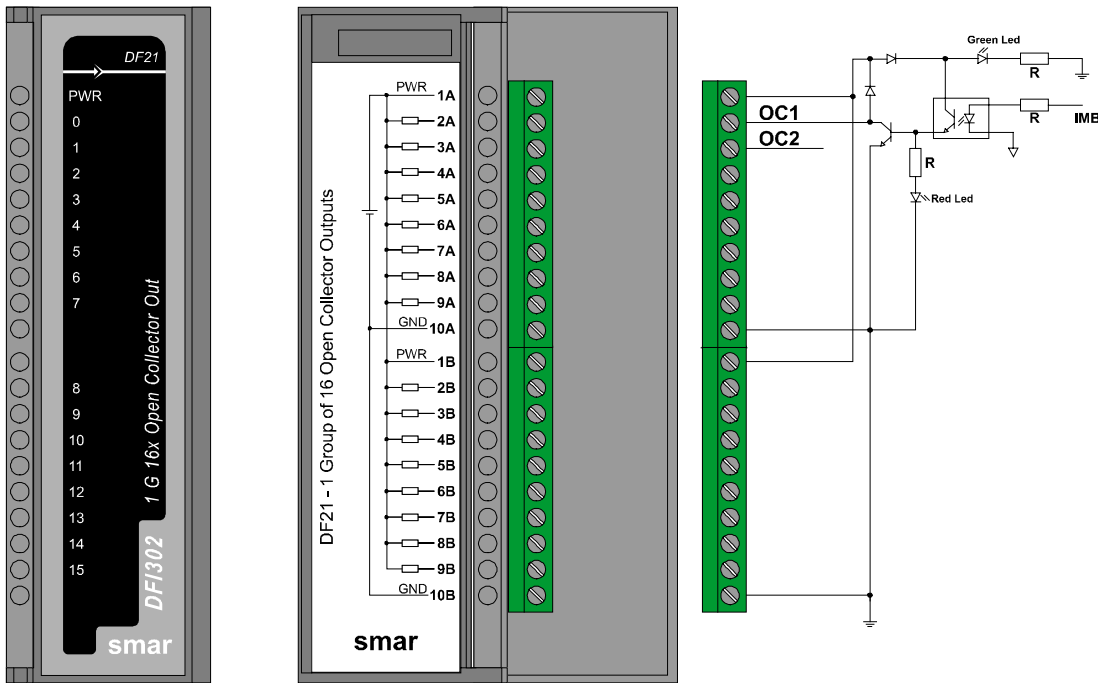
DF21

PWR
0
1
2
3
4
5
6
7
8
9
10
11
12
13
14
15

1 G 16x Open Collector Out

DFI302

smar

DF21 - 1 Group of 16 Open Collector Outputs

PWR 1A
2A
3A
4A
5A
6A
7A
8A
9A
GND 10A
PWR 1B
2B
3B
4B
5B
6B
7B
8B
9B
GND 10B

smar

Green Led
R
R
IMB
OC1
OC2
R
Red Led